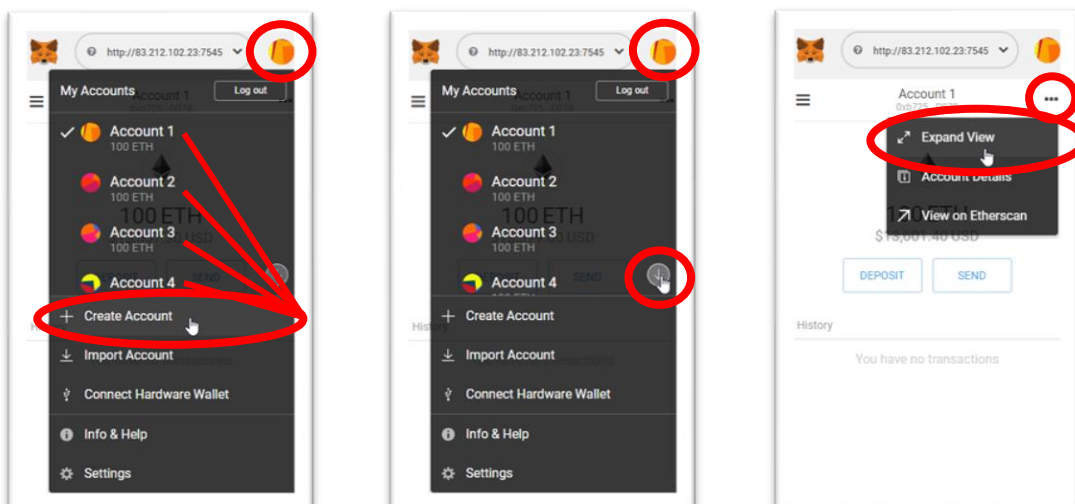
http://83.212.102.23:7545

My Accounts
Log out

Account 1
100 ETH

Account 2
100 ETH

Account 3
100 ETH

Account 4

Create Account

Import Account

Connect Hardware Wallet

Info & Help

Settings

http://83.212.102.23:7545

My Accounts
Log out

Account 1
100 ETH

Account 2
100 ETH

Account 3
100 ETH

Account 4

Create Account

Import Account

Connect Hardware Wallet

Info & Help

Settings

http://83.212.102.23:7545

Account 1
0xb725

Expand View

Account Details

View on Etherscan

$15,001.40 USD

DEPOSIT

SEND

History

You have no transactions